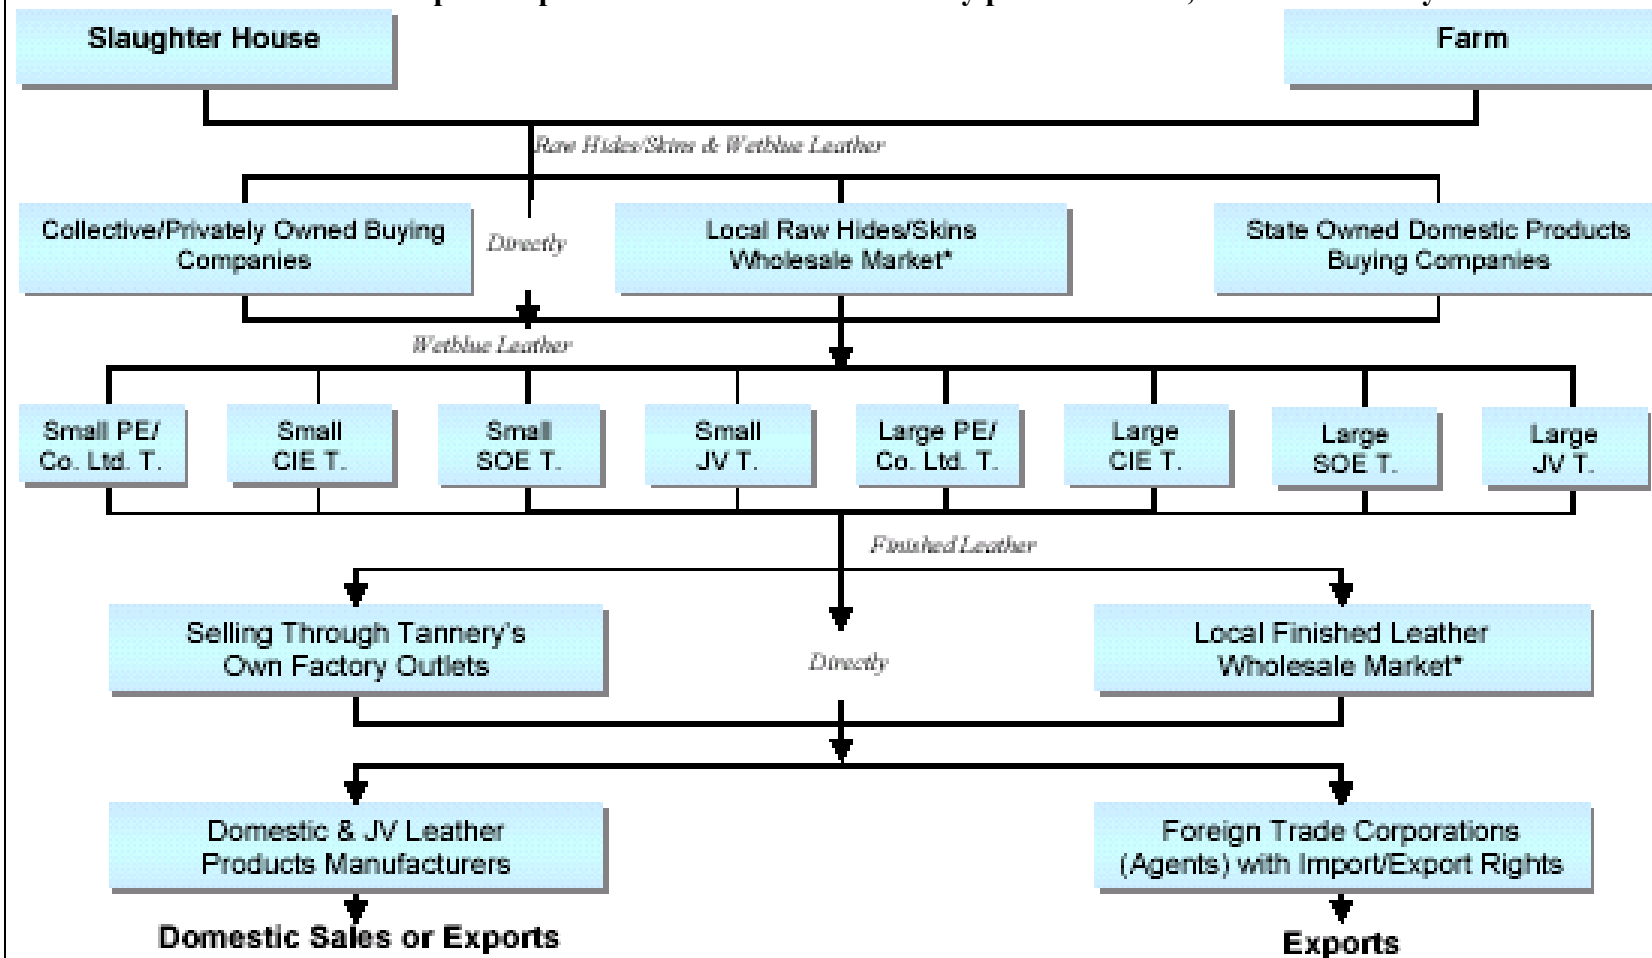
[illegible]

Slaughter House

Farm

Raw Hides/Skins & Wetblue Leather

Collective/Privately Owned Buying Companies

Directly

Local Raw Hides/Skins Wholesale Market*

State Owned Domestic Products Buying Companies

Wetblue Leather

Small PE/ Co. Ltd. T.

Small CIE T.

Small SOE T.

Small JV T.

Large PE/ Co. Ltd. T.

Large CIE T.

Large SOE T.

Large JV T.

Finished Leather

Selling Through Tannery's Own Factory Outlets

Directly

Local Finished Leather Wholesale Market*

Domestic & JV Leather Products Manufacturers

Foreign Trade Corporations (Agents) with Import/Export Rights

Domestic Sales or Exports

Exports